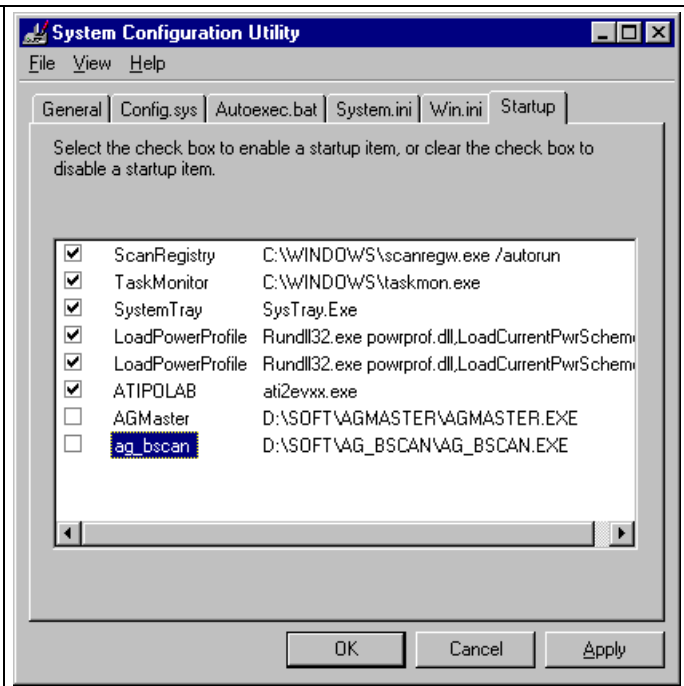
System Configuration Utility

File View Help

General | Config.sys | Autoexec.bat | System.ini | Win.ini | Startup

Select the check box to enable a startup item, or clear the check box to disable a startup item.

| | | |
|---|---|---|
| ☑ | ScanRegistry | C:\WINDOWS\scanregw.exe /autorun |
| ☑ | TaskMonitor | C:\WINDOWS\taskmon.exe |
| ☑ | SystemTray | SysTray.Exe |
| ☑ | LoadPowerProfile | Rundll32.exe powrprof.dll,LoadCurrentPwrScheme |
| ☑ | LoadPowerProfile | Rundll32.exe powrprof.dll,LoadCurrentPwrScheme |
| ☑ | ATIPOLAB | ati2evxx.exe |
| ☐ | AGMaster | D:\SOFT\AGMASTER\AGMASTER.EXE |
| ☐ | ag_bscan | D:\SOFT\AG_BSCAN\AG_BSCAN.EXE |

OK | Cancel | Apply